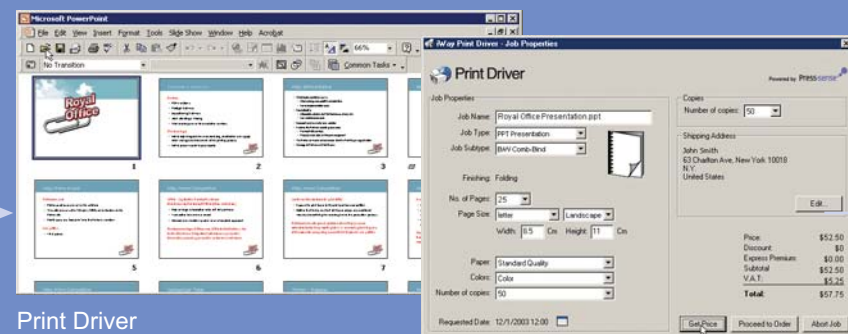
Microsoft PowerPoint

File Edit View Insert Format Tools Slide Show Window Help Acrobat

66%

No Transition

Common Tasks

Royal Office

1

2

3

5

6

7

iWay Print Driver - Job Properties

Print Driver

Powered by Presssense

Job Properties

Job Name: Royal Office Presentation.ppt

Job Type: PPT Presentation

Job Subtype: B&W Comb-Bind

Finishing: Folding

No. of Pages: 25

Page Size: letter Landscape

Width: 8.5 Cm Height: 11 Cm

Paper: Standard Quality

Colors: Color

Number of copies: 50

Requested Date: 12/1/2003 12:00

Copies

Number of copies: 50

Shipping Address

John Smith
63 Chalton Ave, New York 10018
N.Y.
United States

Edit...

| | |
|---|---|
| Price: | $52.50 |
| Discount: | $0 |
| Express Premium: | $0.00 |
| Subtotal: | $52.50 |
| V.A.T: | $5.25 |
| Total: | $57.75 |

Get Price

Proceed to Order

Abort Job

Print Driver